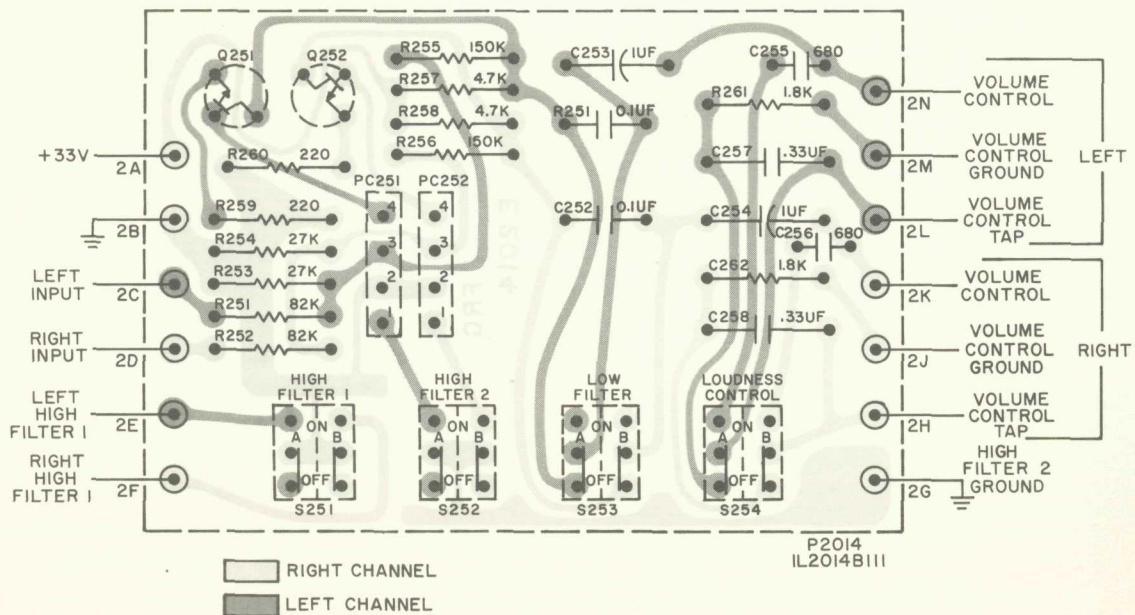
Q251 Q252
R255 150K
R257 4.7K
R258 4.7K
R256 150K
C253 1UF
R251 0.1UF
C255 680
R261 1.8K
C257 .33UF
C252 0.1UF
C254 1UF
C256 680
C262 1.8K
C258 .33UF

+33V 2A
R260 220
2B
R259 220
R254 27K
LEFT INPUT 2C
R253 27K
R251 82K
RIGHT INPUT 2D
R252 82K
LEFT HIGH FILTER I 2E
RIGHT HIGH FILTER I 2F

PC251 PC252
4 4
3 3
2 2
1 1

HIGH FILTER I
A ON B
OFF
S251

HIGH FILTER 2
A ON B
OFF
S252

LOW FILTER
A ON B
OFF
S253

LOUDNESS CONTROL
A ON B
OFF
S254

2N VOLUME CONTROL
2M VOLUME CONTROL GROUND
2L VOLUME CONTROL TAP
LEFT
2K VOLUME CONTROL
2J VOLUME CONTROL GROUND
2H VOLUME CONTROL TAP
RIGHT
2G HIGH FILTER 2 GROUND

P2014
IL2014B111

RIGHT CHANNEL
LEFT CHANNEL